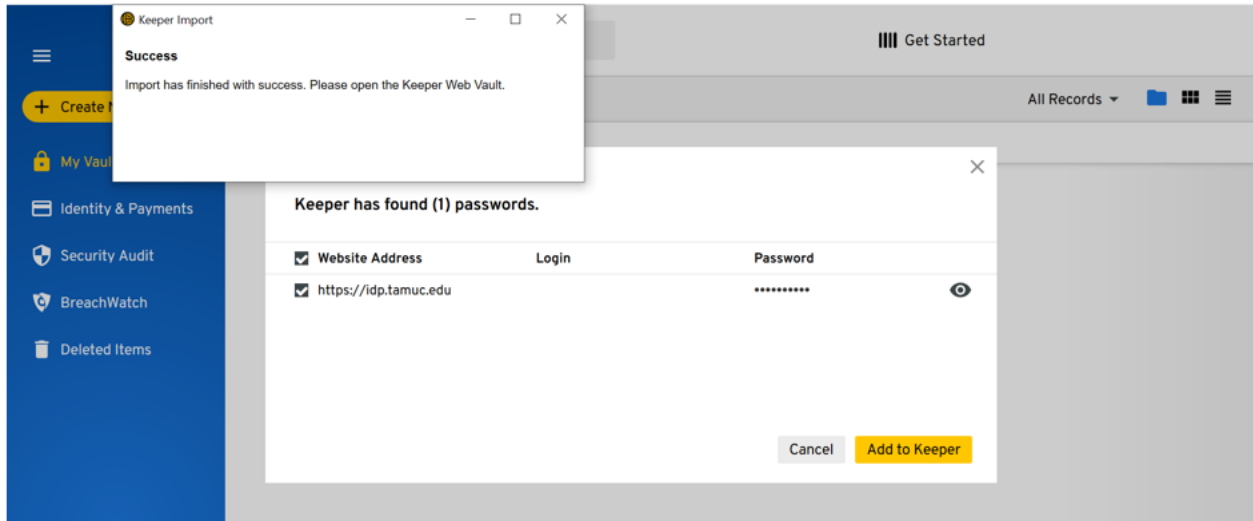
Keeper Import

Success

Import has finished with success. Please open the Keeper Web Vault.

Create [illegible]

My Vaul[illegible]

Identity & Payments

Security Audit

BreachWatch

Deleted Items

Get Started

All Records

Keeper has found (1) passwords.

| Website Address | Login | Password |
|---|---|---|
| https://idp.tamuc.edu | | ••••••••••• |

Cancel

Add to Keeper